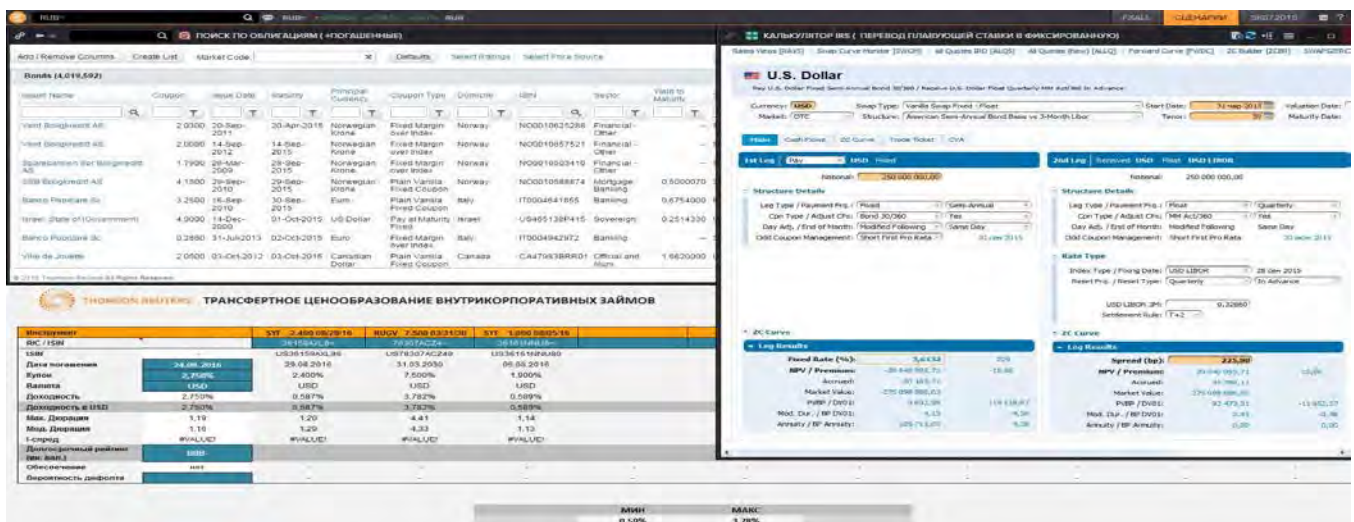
ПОИСК ПО ОБЛИГАЦИЯМ (+ПОГАШЕННЫЕ)

Add / Remove Columns | Create List | Market Code | Defaults | Select Ratings | Select Price Source

Bonds (4,019,592)

| Issuer Name | Coupon | Issue Date | Maturity | Principal Currency | Coupon Type | Domicile | ISIN | Sector | Yield to Maturity |
|---|---|---|---|---|---|---|---|---|---|
| Vest Boligkreditt AS | 2.0300 | 20-Sep-2011 | 20-Apr-2016 | Norwegian Krone | Fixed Margin over Index | Norway | NO0010625286 | Financial - Other | |
| Vest Boligkreditt AS | 2.0800 | 14-Sep-2012 | 14-Sep-2015 | Norwegian Krone | Fixed Margin over Index | Norway | NO0010657521 | Financial - Other | |
| Sparebanken Sor Boligkreditt AS | 1.7900 | 26-Mar-2009 | 29-Sep-2015 | Norwegian Krone | Fixed Margin over Index | Norway | NO0010503419 | Financial - Other | |
| DSB Boligkreditt AS | 4.1500 | 29-Sep-2010 | 29-Sep-2015 | Norwegian Krone | Plain Vanilla Fixed Coupon | Norway | NO0010588874 | Mortgage Banking | 0.5000070 |
| Banco Popolare Sc | 3.2500 | 16-Sep-2010 | 30-Sep-2015 | Euro | Plain Vanilla Fixed Coupon | Italy | IT0004641665 | Banking | 0.6754000 |
| Israel, State of (Government) | 4.9000 | 14-Dec-2000 | 01-Oct-2015 | US Dollar | Pay at Maturity Fixed | Israel | US465138P415 | Sovereign | 0.2514330 |
| Banco Popolare Sc | 0.2880 | 31-Jul-2013 | 02-Oct-2015 | Euro | Fixed Margin over Index | Italy | IT0004942972 | Banking | |
| Ville de Joliette | 2.0500 | 01-Oct-2012 | 01-Oct-2015 | Canadian Dollar | Plain Vanilla Fixed Coupon | Canada | CA47093BRR01 | Official and Munis | 1.6620000 |

© 2015 Thomson Reuters. All Rights Reserved.

THOMSON REUTERS ТРАНСФЕРТНОЕ ЦЕНООБРАЗОВАНИЕ ВНУТРИКОРПОРАТИВНЫХ ЗАЙМОВ

| Инструмент | SYT 2.450 08/29/16 | RUGV 7.500 03/31/30 | SYT 1.000 08/05/16 |
|---|---|---|---|
| RIC / ISIN | | | |
| ISIN | US36159AXL96 | US78307ACZ49 | US36159NNU80 |
| Дата погашения | 29.08.2016 | 31.03.2030 | 05.08.2016 |
| Купон | 2,400% | 7,500% | 1,000% |
| Валюта | USD | USD | USD |
| Доходность | 2,750% | 0,587% | 3,782% | 0,589% |
| Доходность в USD | 2,750% | 0,587% | 3,782% | 0,589% |
| Мак. Дюрация | 1,19 | 1,20 | 4,41 | 1,14 |
| Мод. Дюрация | 1,16 | 1,29 | 4,33 | 1,13 |
| I-спред | #VALUE! | #VALUE! | #VALUE! | #VALUE! |
| Долгосрочный рейтинг (вн. вал.) | BBB | | | |
| Обеспечение | нет | | | |
| Вероятность дефолта | | | | |

| МИН | МАКС |
|---|---|
| 0,59% | 3,78% |

КАЛЬКУЛЯТОР IRS ( ПЕРЕВОД ПЛАВАЮЩЕЙ СТАВКИ В ФИКСИРОВАННУЮ)

FINALL | СЦЕНАРИИ | 

U.S. Dollar

Currency: USD | Swap Type: Vanilla Swap Fixed - Float | Start Date: 31 мар 2015 | Valuation Date:
Market: OTC | Structure: American Semi-Annual Bond Basis vs 3-Month Libor | Tenor: 30 | Maturity Date:

Main | Cash Flows | ZC Curve | Trade Ticket | CVA

1st Leg Pay USD Fixed
Notional: 250 000 000,00

Structure Details
Leg Type / Payment Frq.: Fixed | Semi-Annual
Cpn Type / Adjust Chs: Bond 30/360 | Yes
Day Adj. / End of Month: Modified Following | Same Day
Odd Coupon Management: Short First Pro Rata | 30 сен 2015

2nd Leg Received USD Float USD LIBOR
Notional: 250 000 000,00

Structure Details
Leg Type / Payment Frq.: Float | Quarterly
Cpn Type / Adjust Chs: MM Act/360 | Yes
Day Adj. / End of Month: Modified Following | Same Day
Odd Coupon Management: Short First Pro Rata | 30 июн 2015

Rate Type
Index Type / Fixing Date: USD LIBOR | 28 янв 2015
Reset Frq. / Reset Type: Quarterly | In Advance
USD Libor 3M: 0,32860
Settlement Rule: T+2

ZC Curve
Leg Results
Fixed Rate (%): 3,6432
NPV / Premium:
Accrued:
Market Value:
PVBP / DV01:
Mod. Dur. / BP DV01:
Annuity / BP Annuity:

ZC Curve
Leg Results
Spread (bp): 225,90
NPV / Premium:
Accrued:
Market Value:
PVBP / DV01:
Mod. Dur. / BP DV01:
Annuity / BP Annuity: 0,00